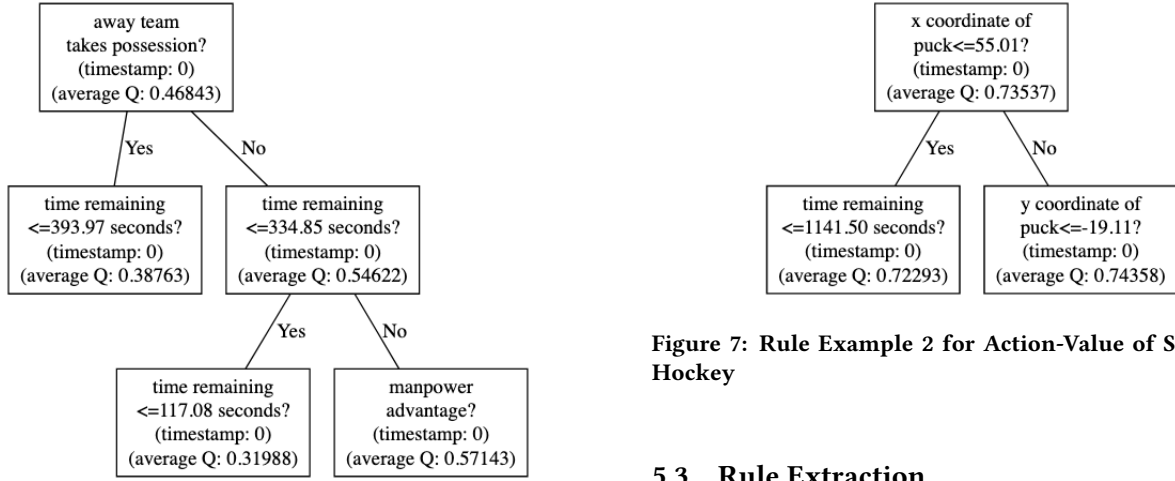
away team takes possession? (timestamp: 0) (average Q: 0.46843)

Yes

No

time remaining <=393.97 seconds? (timestamp: 0) (average Q: 0.38763)

time remaining <=334.85 seconds? (timestamp: 0) (average Q: 0.54622)

Yes

No

time remaining <=117.08 seconds? (timestamp: 0) (average Q: 0.31988)

manpower advantage? (timestamp: 0) (average Q: 0.57143)

x coordinate of puck<=55.01? (timestamp: 0) (average Q: 0.73537)

Yes

No

time remaining <=1141.50 seconds? (timestamp: 0) (average Q: 0.72293)

y coordinate of puck<=-19.11? (timestamp: 0) (average Q: 0.74358)

Figure 7: Rule Example 2 for Action-Value of S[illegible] Hockey

5.3 Rule Extraction